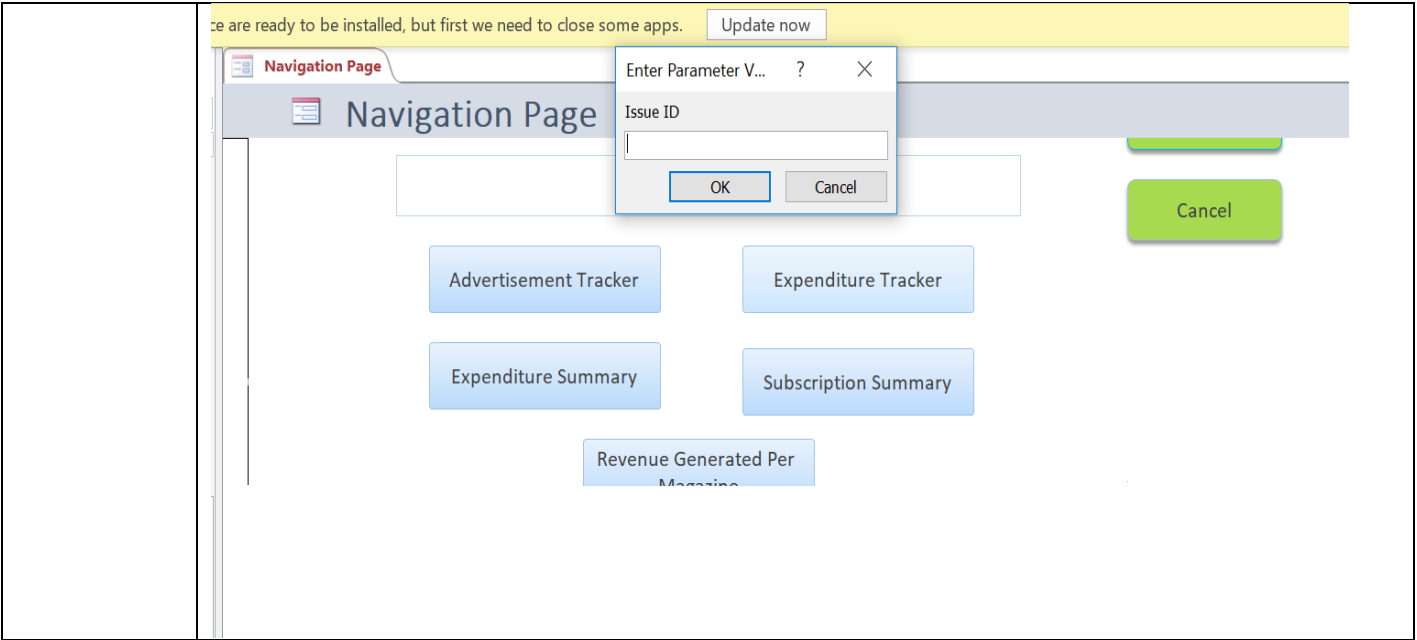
ce are ready to be installed, but first we need to close some apps. Update now

Navigation Page

Navigation Page

Enter Parameter V... ? ×

Issue ID

OK Cancel

Cancel

Advertisement Tracker

Expenditure Tracker

Expenditure Summary

Subscription Summary

Revenue Generated Per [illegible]